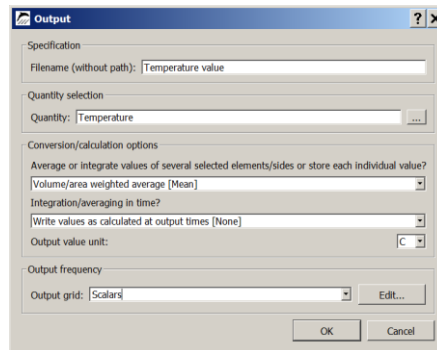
Output

?

×

Specification

Filename (without path): Temperature value

Quantity selection

Quantity: Temperature

...

Conversion/calculation options

Average or integrate values of several selected elements/sides or store each individual value?

Volume/area weighted average [Mean]

Integration/averaging in time?

Write values as calculated at output times [None]

Output value unit:

C

Output frequency

Output grid: Scalars

Edit...

OK

Cancel